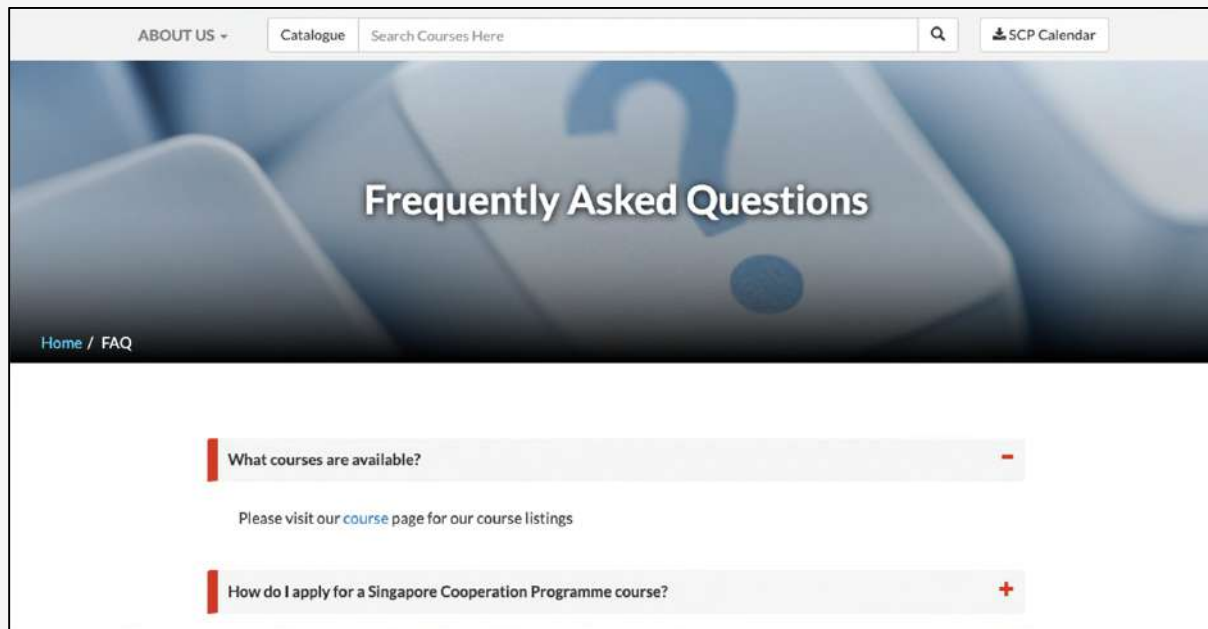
ABOUT US ▾

Catalogue

Search Courses Here

SCP Calendar

Frequently Asked Questions

Home / FAQ

What courses are available?

−

Please visit our course page for our course listings

How do I apply for a Singapore Cooperation Programme course?

+